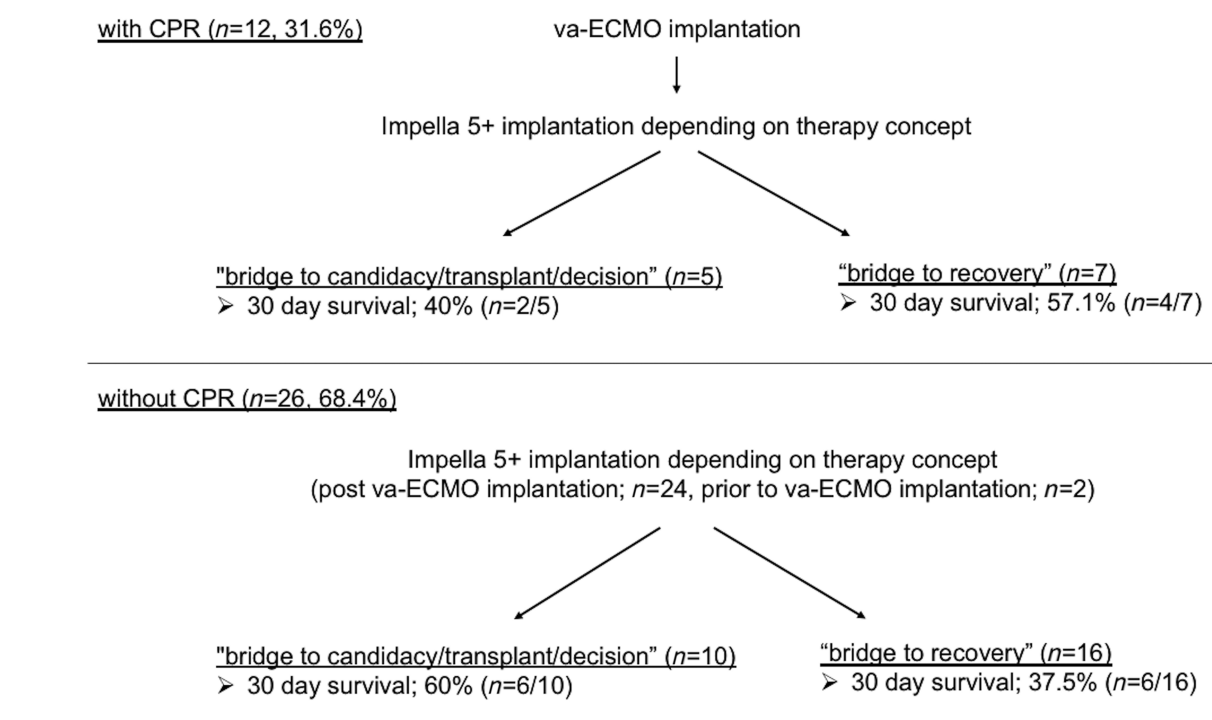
with CPR ($n$=12, 31.6%)

va-ECMO implantation

Impella 5+ implantation depending on therapy concept

"bridge to candidacy/transplant/decision" ($n$=5)
➢ 30 day survival; 40% ($n$=2/5)

"bridge to recovery" ($n$=7)
➢ 30 day survival; 57.1% ($n$=4/7)

without CPR ($n$=26, 68.4%)

Impella 5+ implantation depending on therapy concept
(post va-ECMO implantation; $n$=24, prior to va-ECMO implantation; $n$=2)

"bridge to candidacy/transplant/decision" ($n$=10)
➢ 30 day survival; 60% ($n$=6/10)

"bridge to recovery" ($n$=16)
➢ 30 day survival; 37.5% ($n$=6/16)